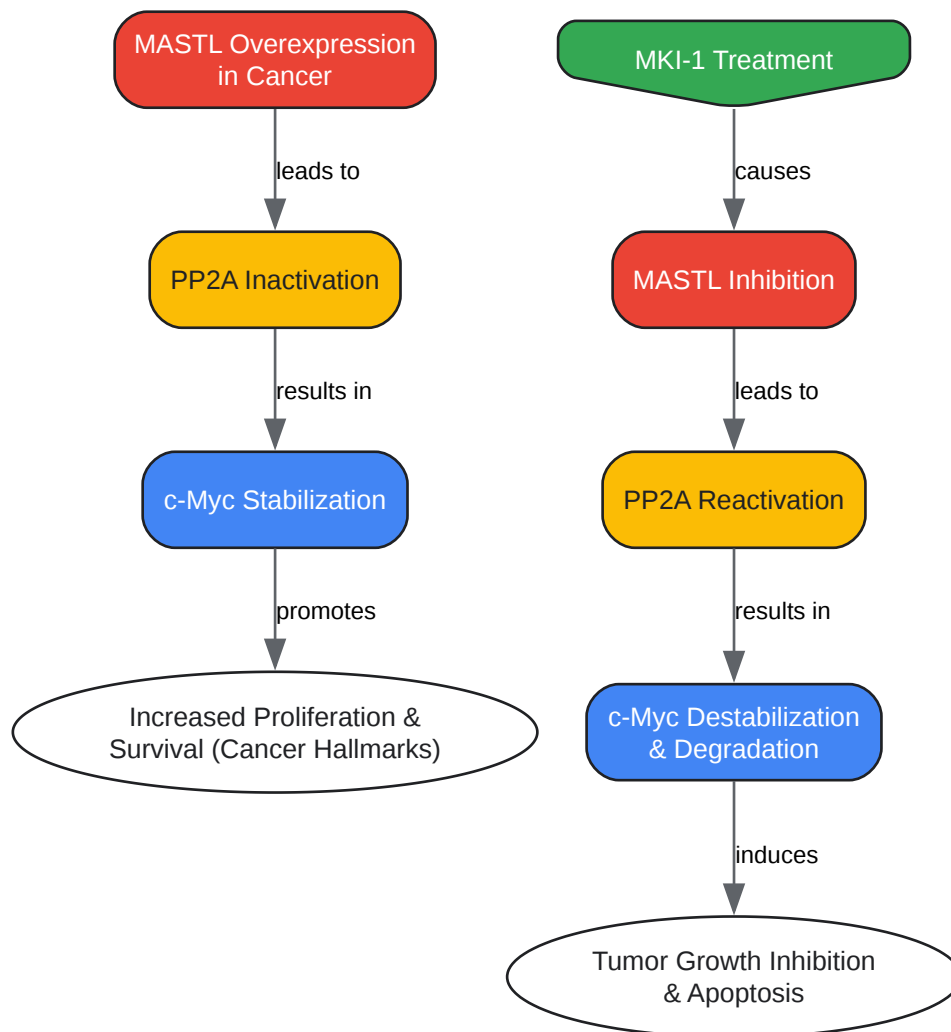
MASTL Overexpression in Cancer

leads to

PP2A Inactivation

results in

c-Myc Stabilization

promotes

Increased Proliferation & Survival (Cancer Hallmarks)

MKI-1 Treatment

causes

MASTL Inhibition

leads to

PP2A Reactivation

results in

c-Myc Destabilization & Degradation

induces

Tumor Growth Inhibition & Apoptosis